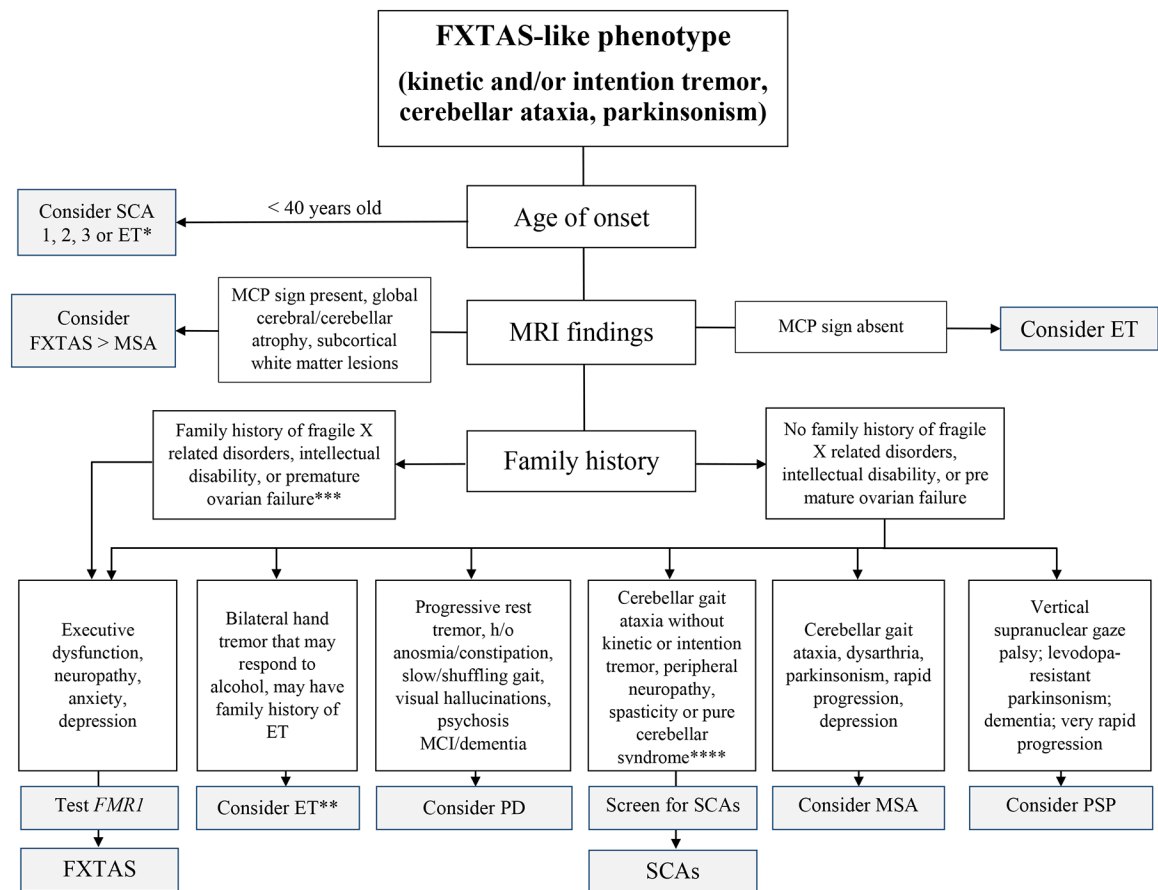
FXTAS-like phenotype
(kinetic and/or intention tremor, cerebellar ataxia, parkinsonism)

Age of onset

< 40 years old

Consider SCA 1, 2, 3 or ET*

MRI findings

MCP sign present, global cerebral/cerebellar atrophy, subcortical white matter lesions

Consider FXTAS > MSA

MCP sign absent

Consider ET

Family history

Family history of fragile X related disorders, intellectual disability, or premature ovarian failure***

No family history of fragile X related disorders, intellectual disability, or pre mature ovarian failure

Executive dysfunction, neuropathy, anxiety, depression

Bilateral hand tremor that may respond to alcohol, may have family history of ET

Progressive rest tremor, h/o anosmia/constipation, slow/shuffling gait, visual hallucinations, psychosis MCI/dementia

Cerebellar gait ataxia without kinetic or intention tremor, peripheral neuropathy, spasticity or pure cerebellar syndrome****

Cerebellar gait ataxia, dysarthria, parkinsonism, rapid progression, depression

Vertical supranuclear gaze palsy; levodopa-resistant parkinsonism; dementia; very rapid progression

Test *FMR1*

Consider ET**

Consider PD

Screen for SCAs

Consider MSA

Consider PSP

FXTAS

SCAs